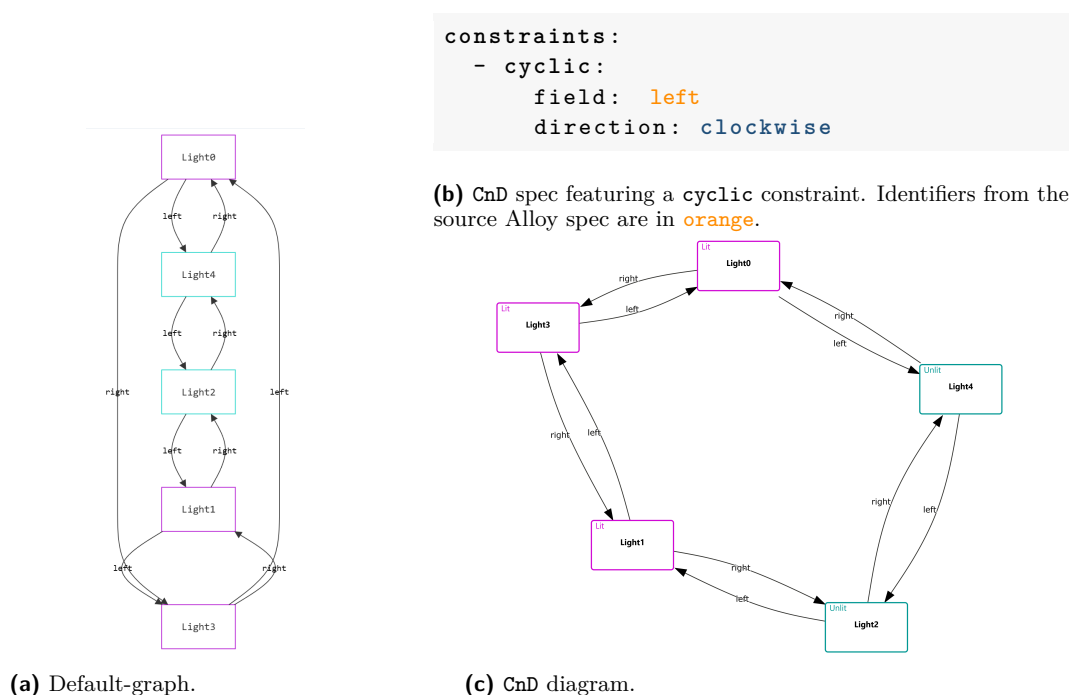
Light0

left right

Light4

left right

right Light2 left

left right

Light1

left right

Light3

(a) Default-graph.

```
constraints:
  - cyclic:
      field: left
      direction: clockwise
```

(b) CnD spec featuring a cyclic constraint. Identifiers from the source Alloy spec are in orange.

Lit
Light0

right
left
Lit
Light3

right
left
Unlit
Light4

right
left

right
left

Lit
Light1

right
left

Unlit
Light2

(c) CnD diagram.